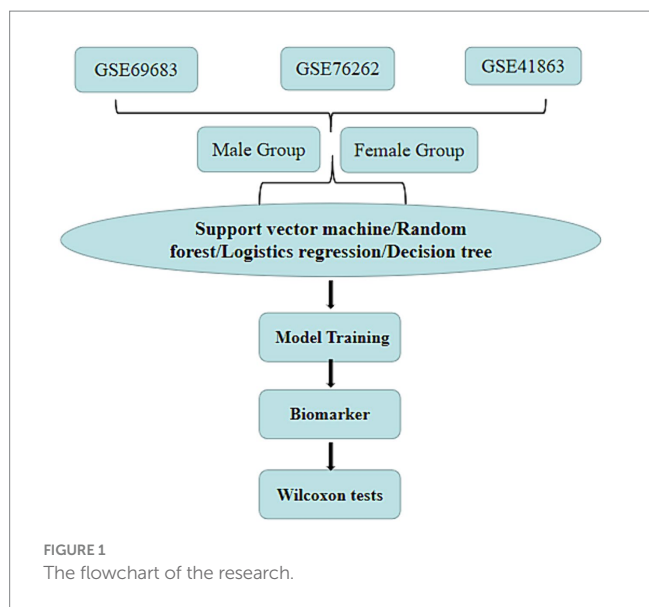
GSE69683

GSE76262

GSE41863

Male Group

Female Group

Support vector machine/Random forest/Logistics regression/Decision tree

Model Training

Biomarker

Wilcoxon tests

FIGURE 1
The flowchart of the research.